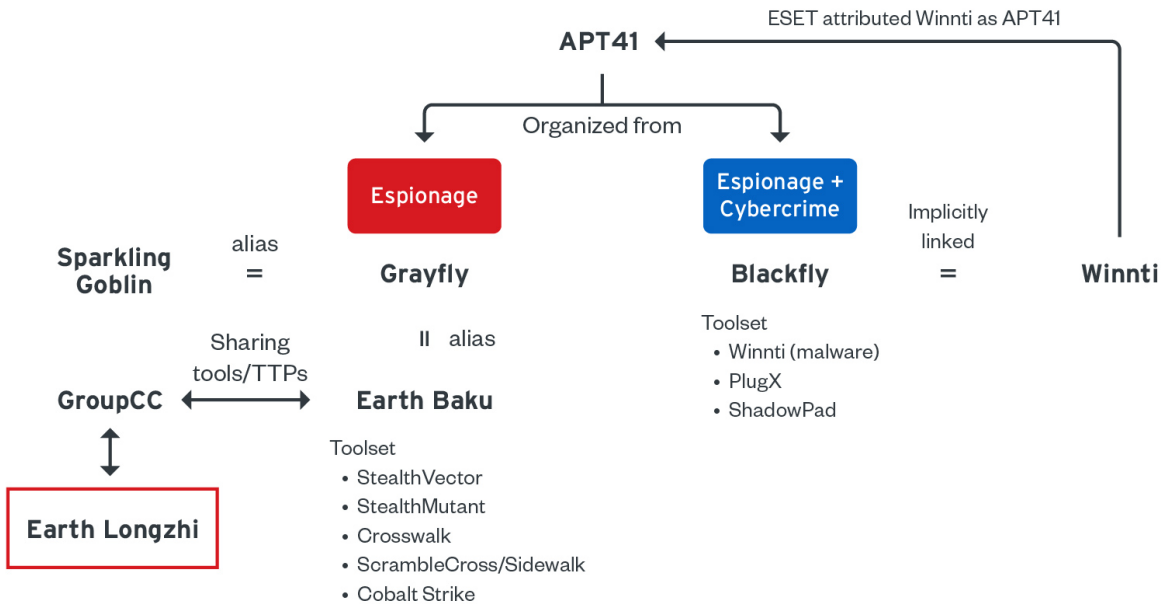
ESET attributed Winnti as APT41

APT41

Organized from

Espionage

Espionage + Cybercrime

Implicitly linked

Sparkling Goblin

alias

=

Grayfly

Blackfly

=

Winnti

Toolset
• Winnti (malware)
• PlugX
• ShadowPad

Sharing tools/TTPs

II alias

GroupCC

Earth Baku

Toolset
• StealthVector
• StealthMutant
• Crosswalk
• ScrambleCross/Sidewalk
• Cobalt Strike

Earth Longzhi